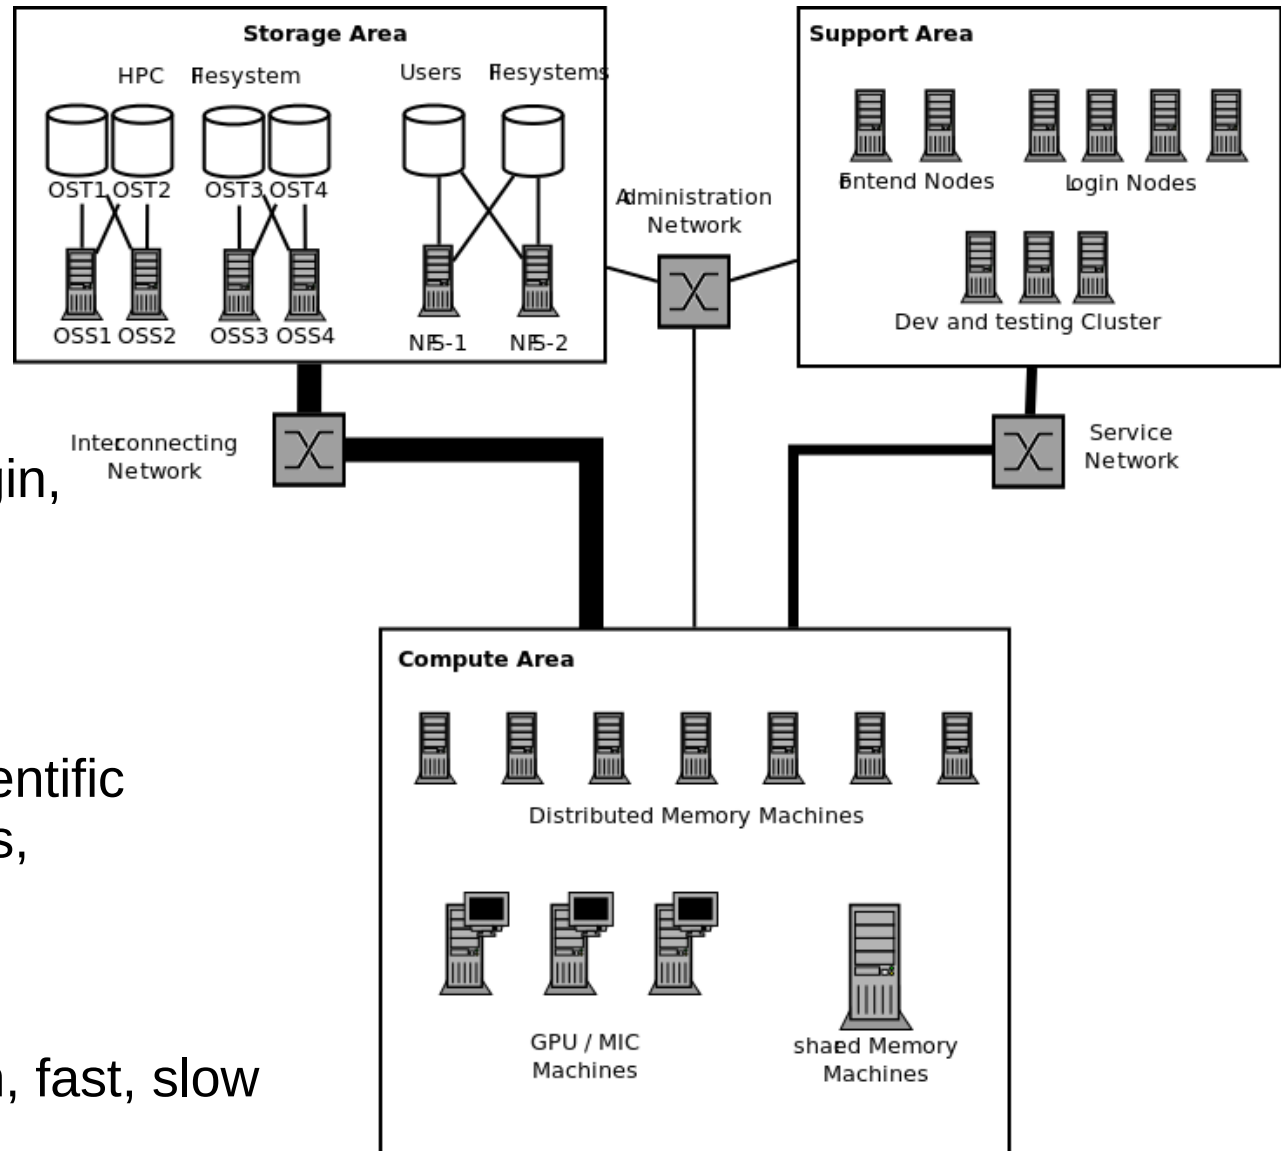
Storage Area

HPC Filesystem

Users Filesystems

OST1 OST2 OST3 OST4

OSS1 OSS2 OSS3 OSS4

NFS-1 NFS-2

Administration Network

Support Area

Frontend Nodes

Login Nodes

Dev and testing Cluster

Interconnecting Network

Service Network

gin,

entific
s,

, fast, slow

Compute Area

Distributed Memory Machines

GPU / MIC Machines

shared Memory Machines